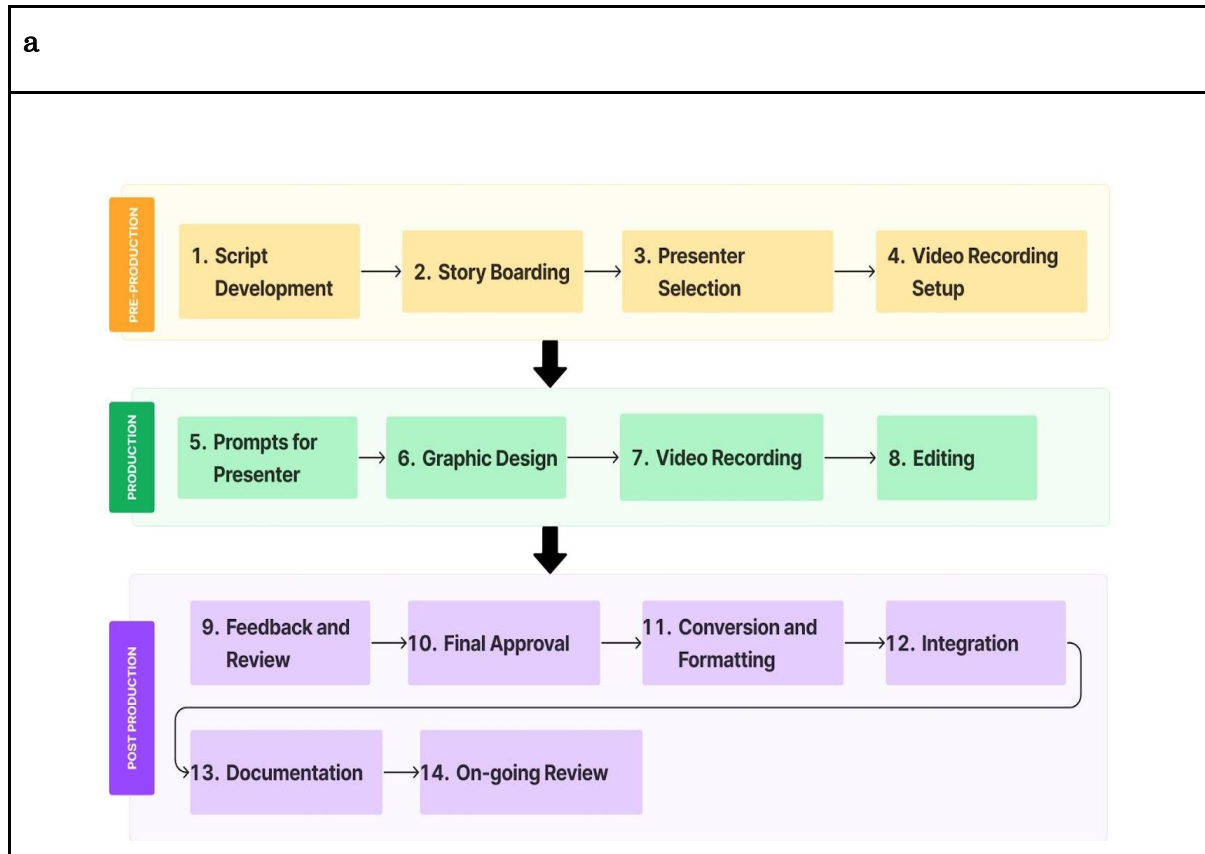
a

PRE-PRODUCTION

1. Script Development

2. Story Boarding

3. Presenter Selection

4. Video Recording Setup

PRODUCTION

5. Prompts for Presenter

6. Graphic Design

7. Video Recording

8. Editing

POST PRODUCTION

9. Feedback and Review

10. Final Approval

11. Conversion and Formatting

12. Integration

13. Documentation

14. On-going Review